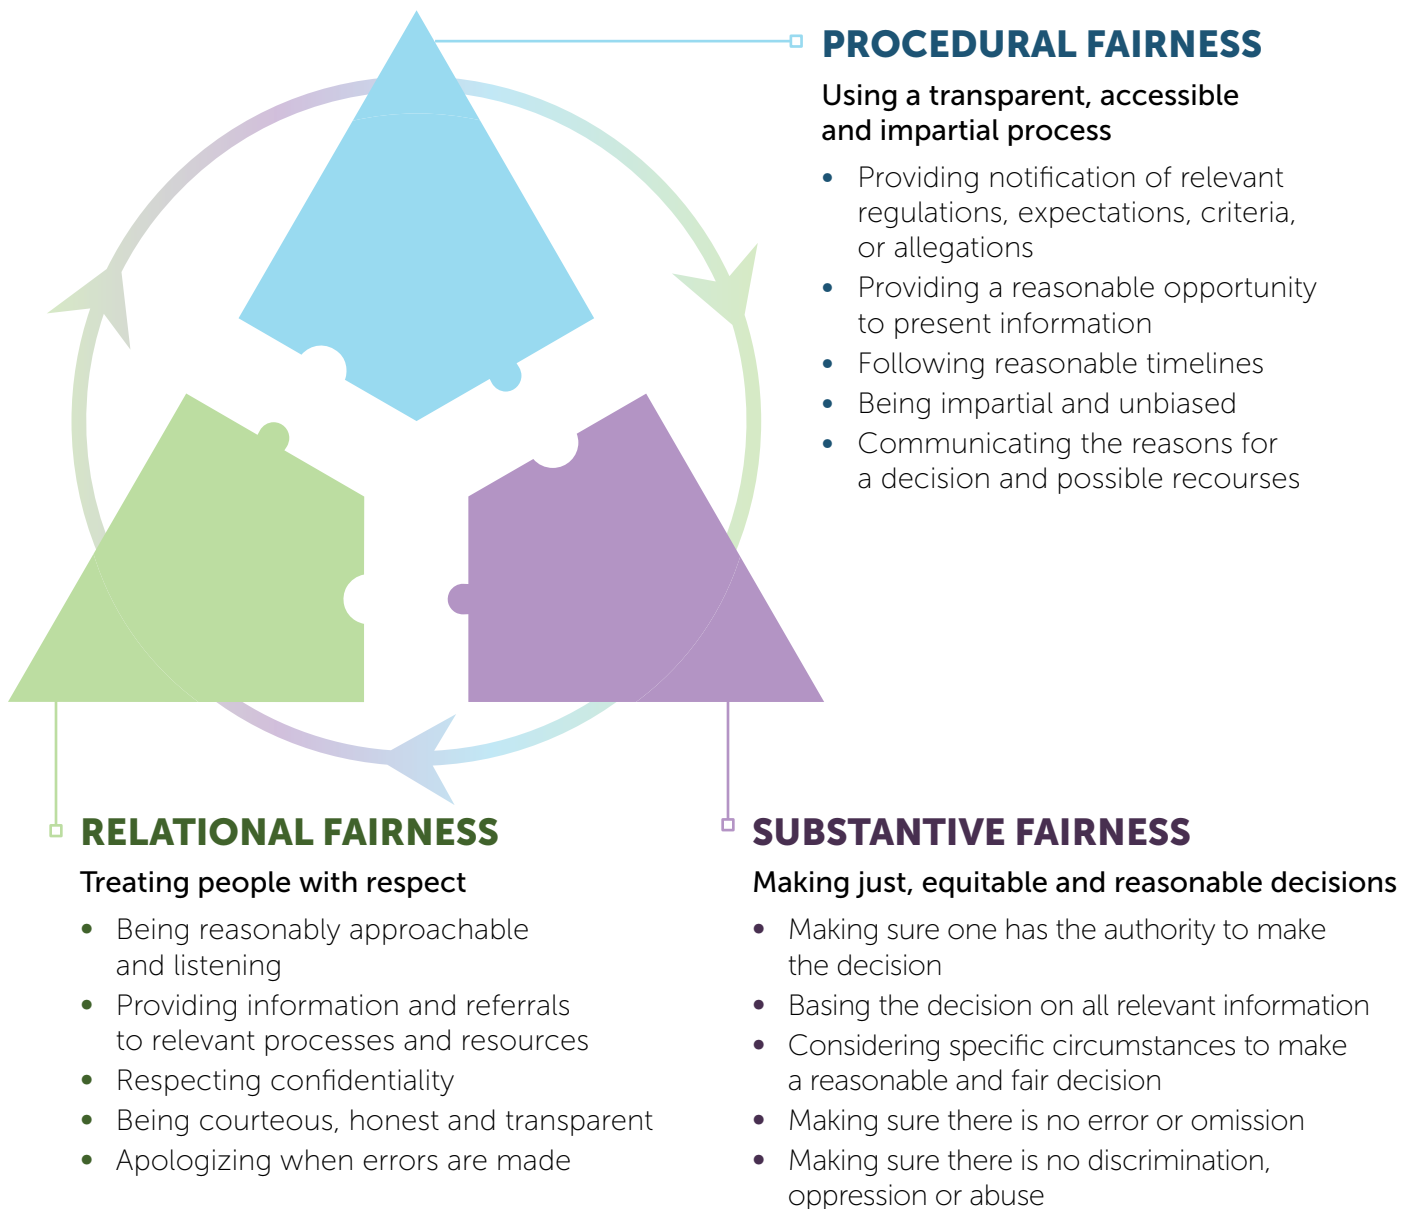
PROCEDURAL FAIRNESS

Using a transparent, accessible and impartial process

- Providing notification of relevant regulations, expectations, criteria, or allegations
- Providing a reasonable opportunity to present information
- Following reasonable timelines
- Being impartial and unbiased
- Communicating the reasons for a decision and possible recourses

RELATIONAL FAIRNESS

Treating people with respect

- Being reasonably approachable and listening
- Providing information and referrals to relevant processes and resources
- Respecting confidentiality
- Being courteous, honest and transparent
- Apologizing when errors are made

SUBSTANTIVE FAIRNESS

Making just, equitable and reasonable decisions

- Making sure one has the authority to make the decision
- Basing the decision on all relevant information
- Considering specific circumstances to make a reasonable and fair decision
- Making sure there is no error or omission
- Making sure there is no discrimination, oppression or abuse